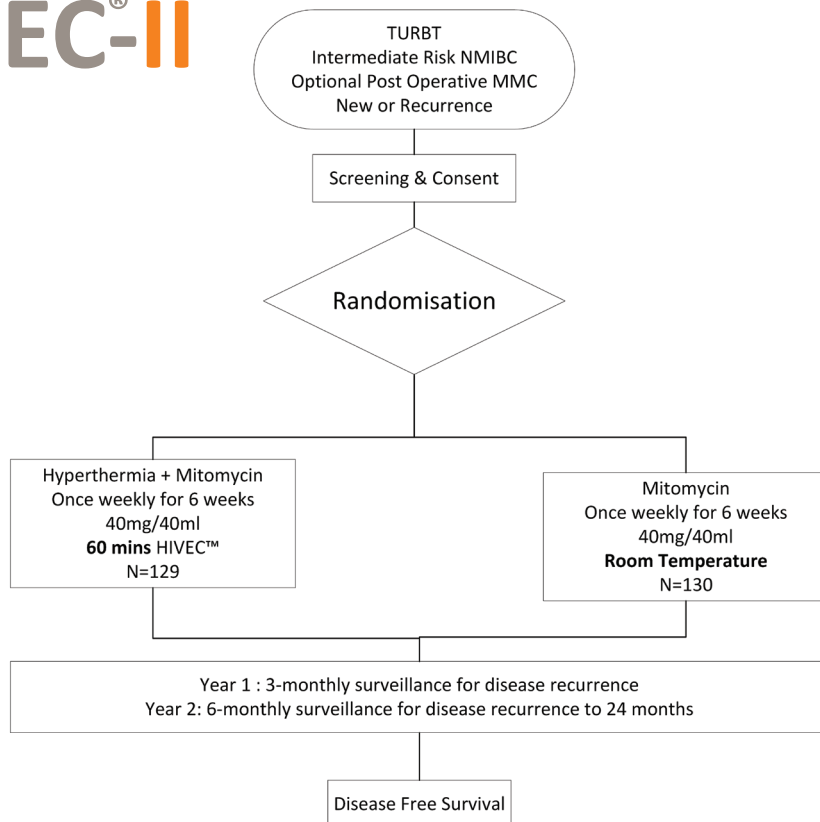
EC®-II

TURBT
Intermediate Risk NMIBC
Optional Post Operative MMC
New or Recurrence

Screening & Consent

Randomisation

Hyperthermia + Mitomycin
Once weekly for 6 weeks
40mg/40ml
60 mins HIVEC™
N=129

Mitomycin
Once weekly for 6 weeks
40mg/40ml
Room Temperature
N=130

Year 1 : 3-monthly surveillance for disease recurrence
Year 2: 6-monthly surveillance for disease recurrence to 24 months

Disease Free Survival